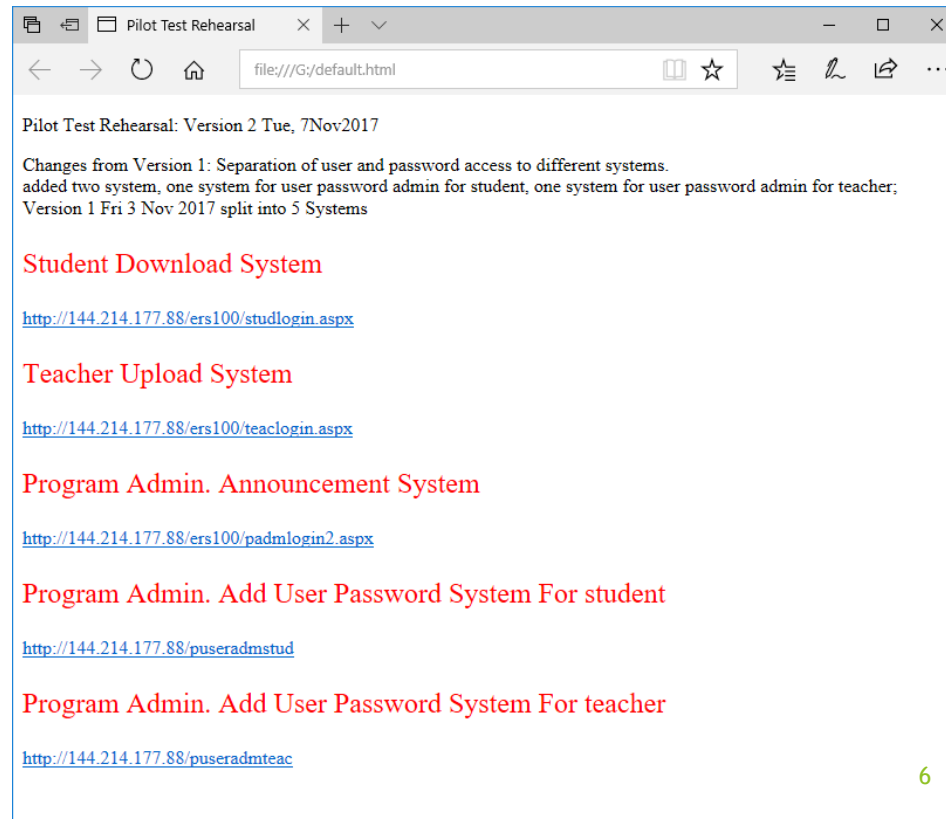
Pilot Test Rehearsal

file:///G:/default.html

Pilot Test Rehearsal: Version 2 Tue, 7Nov2017

Changes from Version 1: Separation of user and password access to different systems.
added two system, one system for user password admin for student, one system for user password admin for teacher;
Version 1 Fri 3 Nov 2017 split into 5 Systems

Student Download System

http://144.214.177.88/ers100/studlogin.aspx

Teacher Upload System

http://144.214.177.88/ers100/teaclogin.aspx

Program Admin. Announcement System

http://144.214.177.88/ers100/padmlogin2.aspx

Program Admin. Add User Password System For student

http://144.214.177.88/puseradmstud

Program Admin. Add User Password System For teacher

http://144.214.177.88/puseradmteac

6